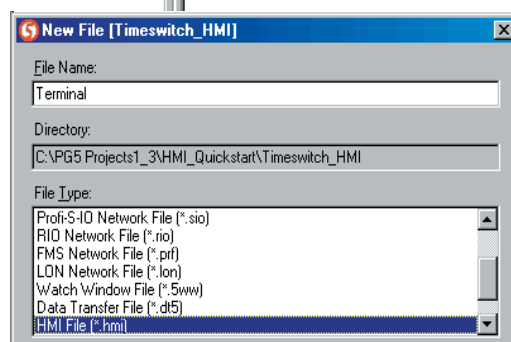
New File [Timeswitch_HMI]

File Name:

Terminal

Directory:

C:\PG5 Projects1_3\HMI_Quickstart\Timeswitch_HMI

File Type:

Profi-S-IO Network File (*.sio)
RIO Network File (*.rio)
FMS Network File (*.prf)
LON Network File (*.lon)
Watch Window File (*.5ww)
Data Transfer File (*.dt5)
HMI File (*.hmi)